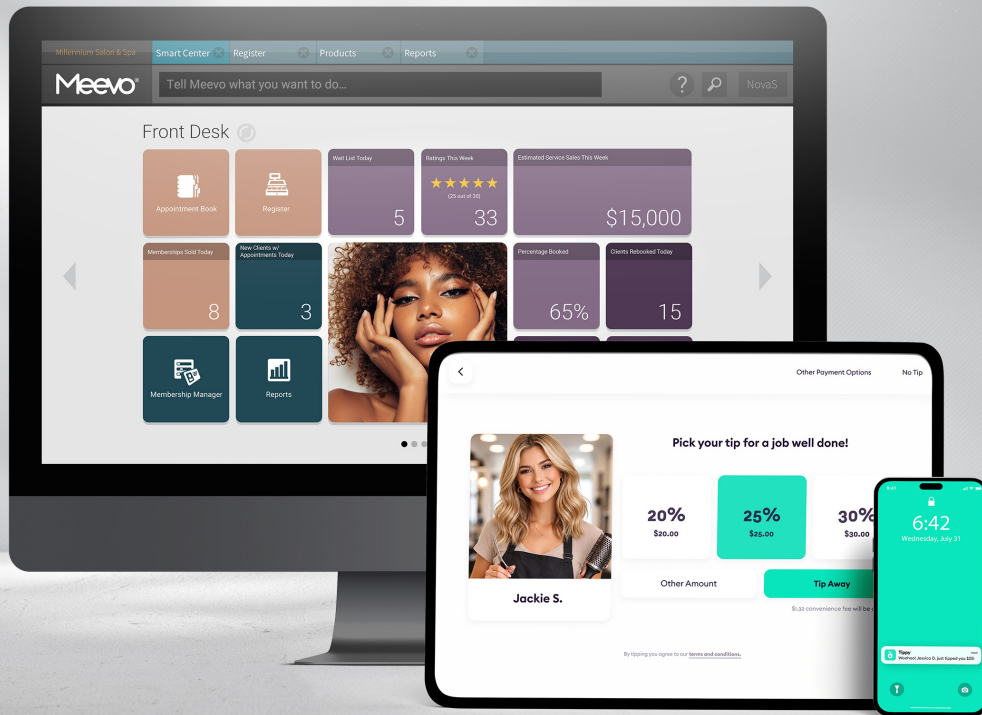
Millennium Salon & Spa | Smart Center | Register | Products | Reports

Meevo | Tell Meevo what you want to do... | ? | NovaS

Front Desk

Appointment Book

Register

Wait List Today
5

Ratings This Week
(25 out of 30)
33

Estimated Service Sales This Week
$15,000

Memberships Sold Today
8

New Clients w/ Appointments Today
3

Percentage Booked
65%

Clients Rebooked Today
15

Membership Manager

Reports

Other Payment Options | No Tip

Pick your tip for a job well done!

Jackie S.

20%
$20.00

25%
$25.00

30%
$30.00

Other Amount

Tip Away

$1.32 convenience fee will be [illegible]

By tipping you agree to our terms and conditions.

6:42
Wednesday, July 31

Tippy
Woohoo! Jessica D. just tipped you $25!